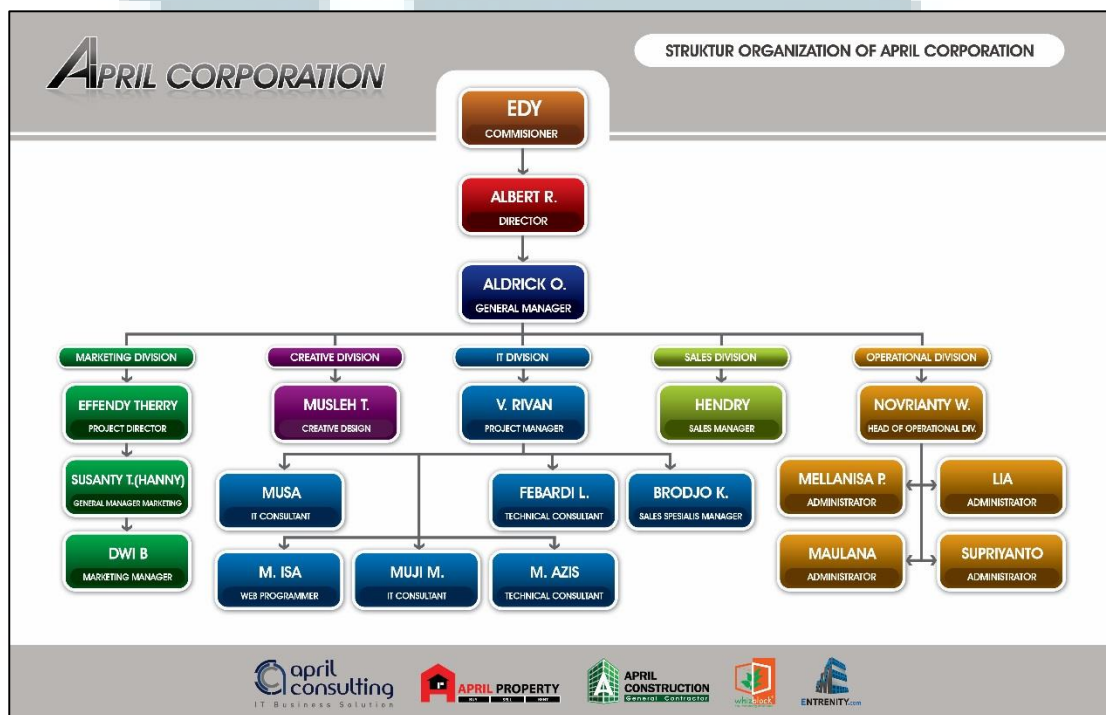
APRIL CORPORATION

STRUKTUR ORGANIZATION OF APRIL CORPORATION

EDY
COMMISIONER

ALBERT R.
DIRECTOR

ALDRICK O.
GENERAL MANAGER

MARKETING DIVISION

CREATIVE DIVISION

IT DIVISION

SALES DIVISION

OPERATIONAL DIVISION

EFFENDY THERRY
PROJECT DIRECTOR

MUSLEH T.
CREATIVE DESIGN

V. RIVAN
PROJECT MANAGER

HENDRY
SALES MANAGER

NOVRIANTY W.
HEAD OF OPERATIONAL DIV.

SUSANTY T.(HANNY)
GENERAL MANAGER MARKETING

MUSA
IT CONSULTANT

FEBARDI L.
TECHNICAL CONSULTANT

BRODJO K.
SALES SPESIALIS MANAGER

MELLANISA P.
ADMINISTRATOR

LIA
ADMINISTRATOR

DWI B
MARKETING MANAGER

M. ISA
WEB PROGRAMMER

MUJI M.
IT CONSULTANT

M. AZIS
TECHNICAL CONSULTANT

MAULANA
ADMINISTRATOR

SUPRIYANTO
ADMINISTRATOR

april consulting
IT Business Solution

APRIL PROPERTY

APRIL CONSTRUCTION
General Contractor

ENTRENITY.com